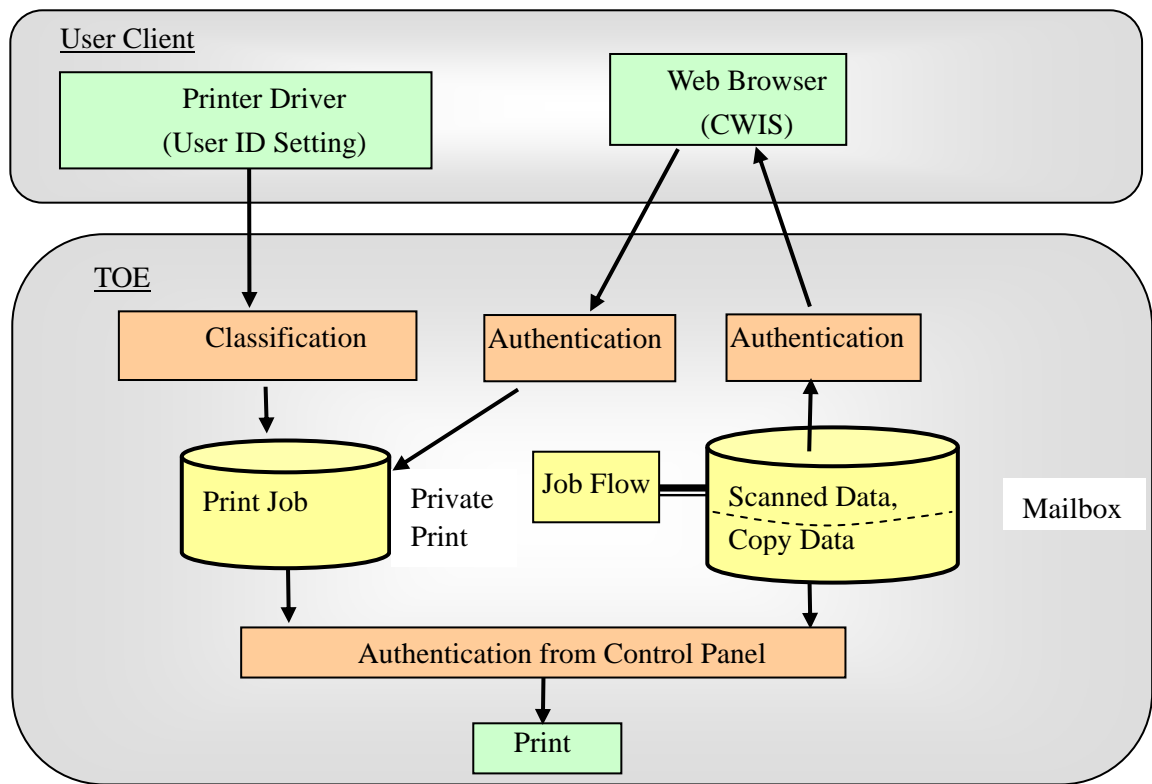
User Client

Printer Driver
(User ID Setting)

Web Browser
(CWIS)

TOE

Classification

Authentication

Authentication

Print Job

Private Print

Job Flow

Scanned Data,
Copy Data

Mailbox

Authentication from Control Panel

Print